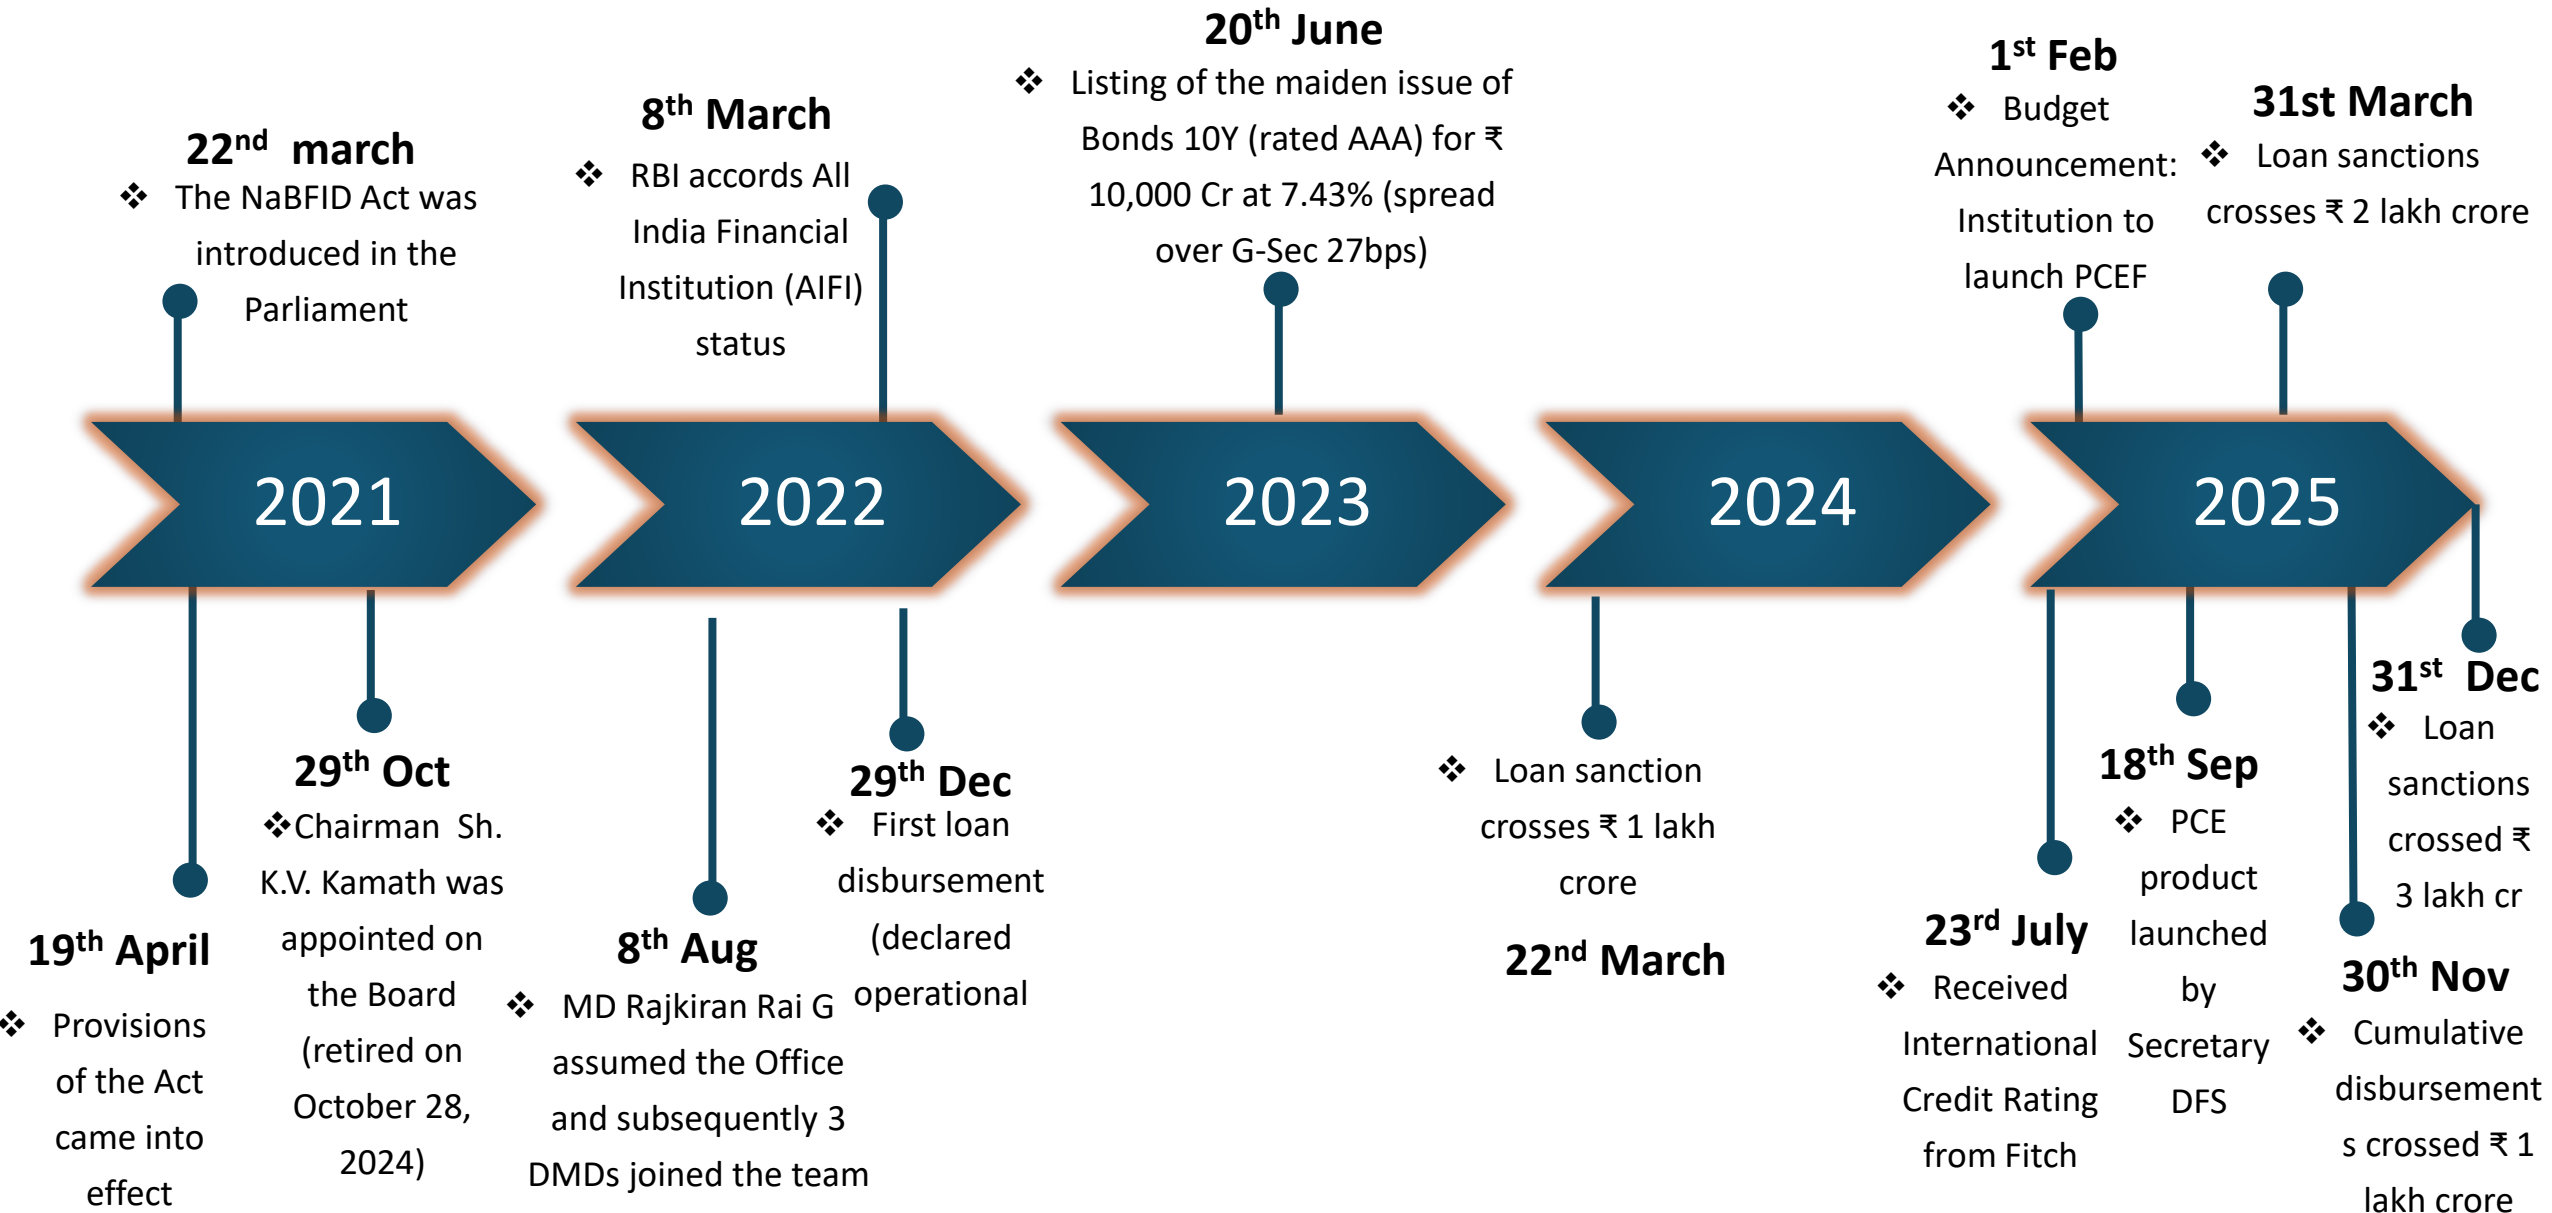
22nd march
❖ The NaBFID Act was introduced in the Parliament

8th March
❖ RBI accords All India Financial Institution (AIFI) status

20th June
❖ Listing of the maiden issue of Bonds 10Y (rated AAA) for ₹ 10,000 Cr at 7.43% (spread over G-Sec 27bps)

1st Feb
❖ Budget Announcement: Institution to launch PCEF

31st March
❖ Loan sanctions crosses ₹ 2 lakh crore

2021

2022

2023

2024

2025

19th April
❖ Provisions of the Act came into effect

29th Oct
❖Chairman Sh. K.V. Kamath was appointed on the Board (retired on October 28, 2024)

8th Aug
❖ MD Rajkiran Rai G assumed the Office and subsequently 3 DMDs joined the team

29th Dec
❖ First loan disbursement (declared operational

❖ Loan sanction crosses ₹ 1 lakh crore

22nd March

23rd July
❖ Received International Credit Rating from Fitch

18th Sep
❖ PCE product launched by Secretary DFS

30th Nov
❖ Cumulative disbursements crossed ₹ 1 lakh crore

31st Dec
❖ Loan sanctions crossed ₹ 3 lakh cr